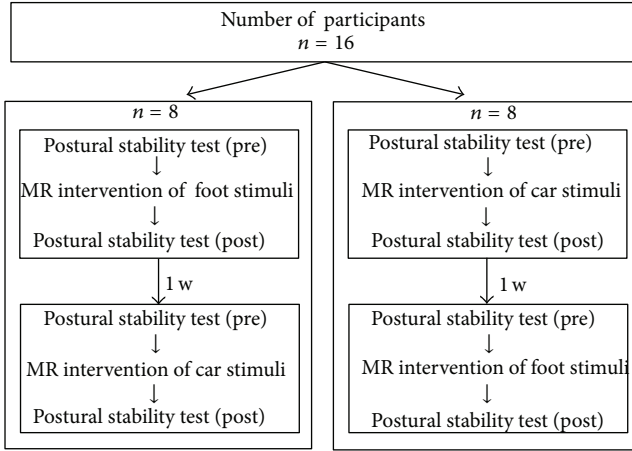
Number of participants
$n = 16$

$n = 8$

Postural stability test (pre)
↓
MR intervention of foot stimuli
↓
Postural stability test (post)

1 w

Postural stability test (pre)
↓
MR intervention of car stimuli
↓
Postural stability test (post)

$n = 8$

Postural stability test (pre)
↓
MR intervention of car stimuli
↓
Postural stability test (post)

1 w

Postural stability test (pre)
↓
MR intervention of foot stimuli
↓
Postural stability test (post)